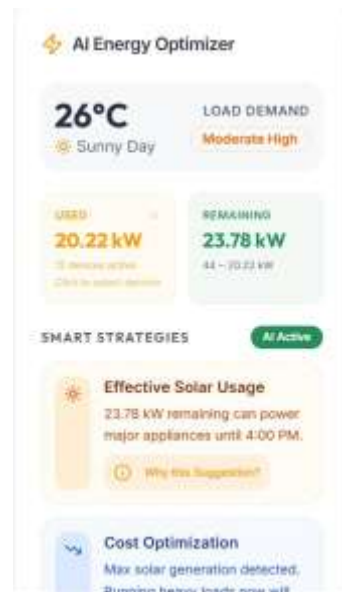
AI Energy Optimizer

26°C
Sunny Day

LOAD DEMAND
Moderate High

USED
20.22 kW
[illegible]
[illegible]

REMAINING
23.78 kW
44 − 20.22 kW

SMART STRATEGIES
AI Active

Effective Solar Usage
23.78 kW remaining can power major appliances until 4:00 PM.
Why this Suggestion?

Cost Optimization
Max solar generation detected. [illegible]